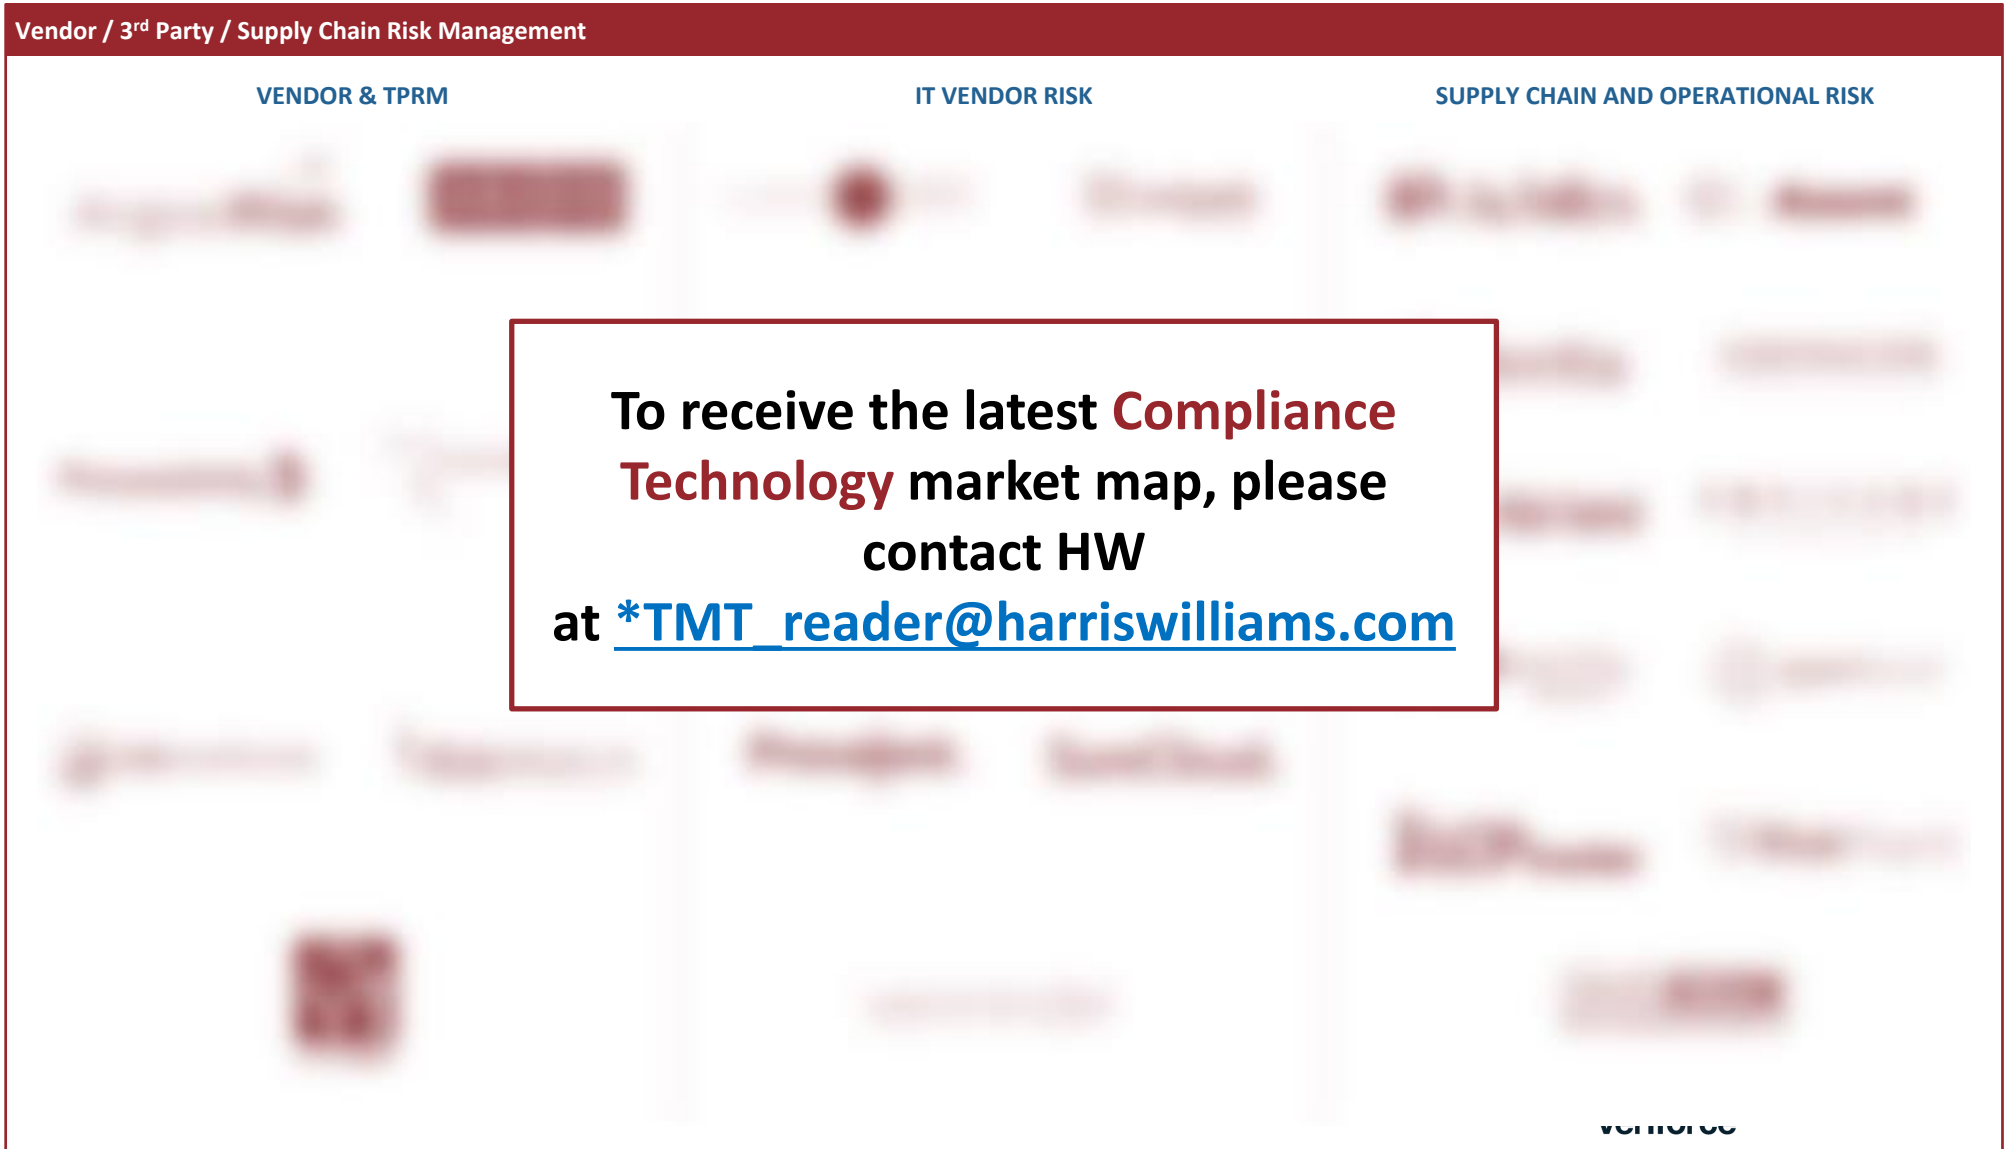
Vendor / 3$^{rd}$ Party / Supply Chain Risk Management

VENDOR & TPRM

IT VENDOR RISK

SUPPLY CHAIN AND OPERATIONAL RISK

To receive the latest Compliance Technology market map, please contact HW at *TMT_reader@harriswilliams.com

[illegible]